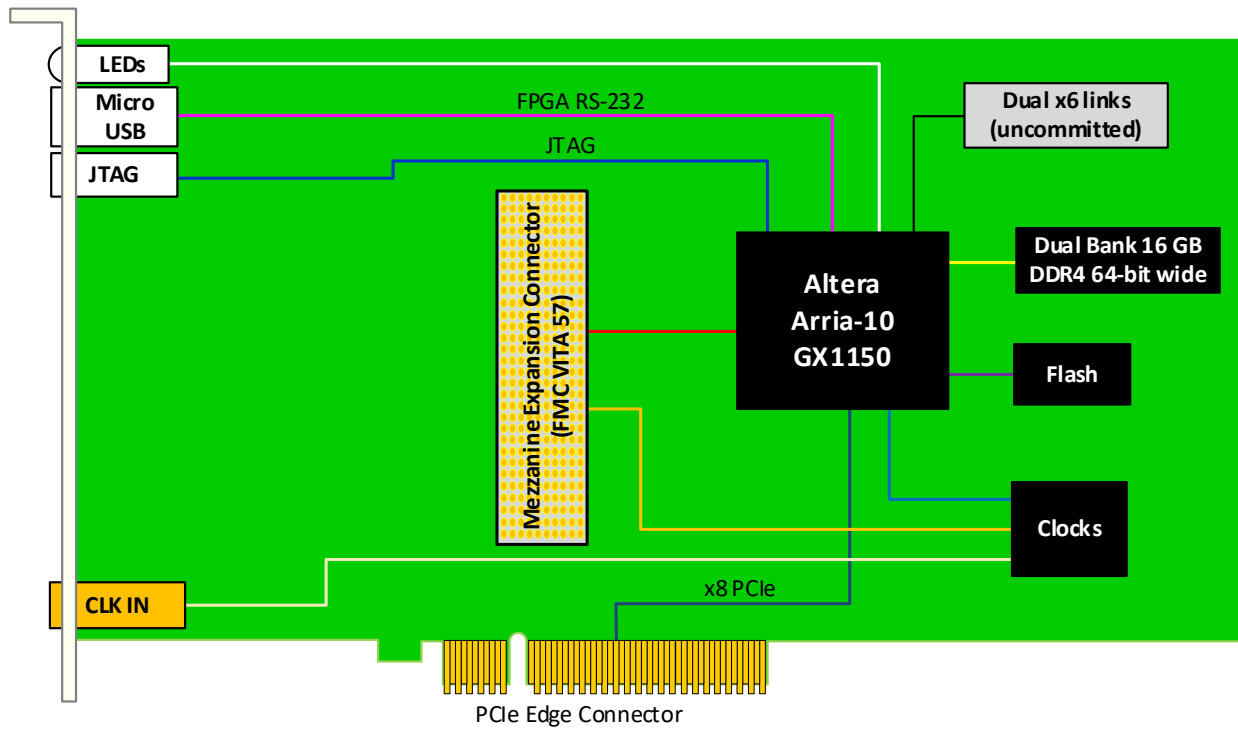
LEDs

Micro USB

JTAG

FPGA RS-232

JTAG

Dual x6 links (uncommitted)

Mezzanine Expansion Connector (FMC VITA 57)

Altera Arria-10 GX1150

Dual Bank 16 GB DDR4 64-bit wide

Flash

Clocks

CLK IN

x8 PCIe

PCIe Edge Connector